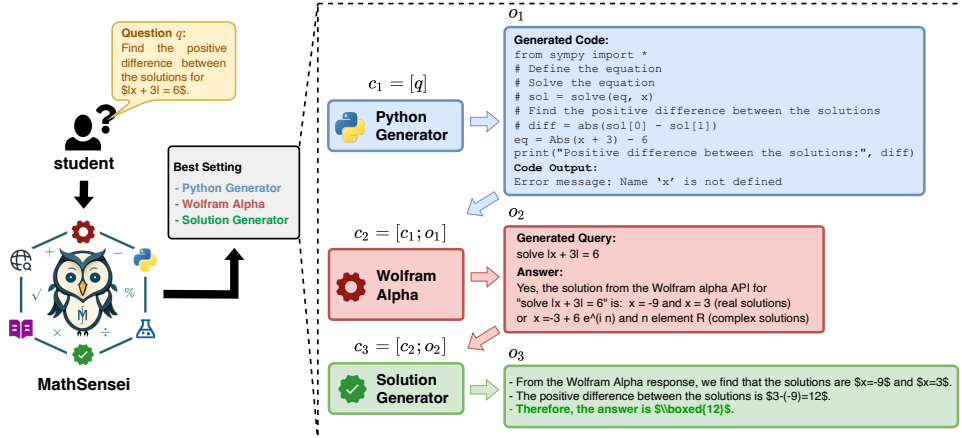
Question $q$:
Find the positive difference between the solutions for $|x + 3| = 6$.

student

MathSensei

Best Setting
- Python Generator
- Wolfram Alpha
- Solution Generator

$c_1 = [q]$

Python Generator

$o_1$

Generated Code:
from sympy import *
# Define the equation
# Solve the equation
# sol = solve(eq, x)
# Find the positive difference between the solutions
# diff = abs(sol[0] - sol[1])
eq = Abs(x + 3) - 6
print("Positive difference between the solutions:", diff)
Code Output:
Error message: Name 'x' is not defined

$c_2 = [c_1; o_1]$

Wolfram Alpha

$o_2$

Generated Query:
solve |x + 3| = 6
Answer:
Yes, the solution from the Wolfram alpha API for "solve |x + 3| = 6" is: x = -9 and x = 3 (real solutions) or x =-3 + 6 e^(i n) and n element R (complex solutions)

$c_3 = [c_2; o_2]$

Solution Generator

$o_3$

- From the Wolfram Alpha response, we find that the solutions are $x=-9$ and $x=3$.
- The positive difference between the solutions is $3-(-9)=12$.
- Therefore, the answer is $\\boxed{12}$.